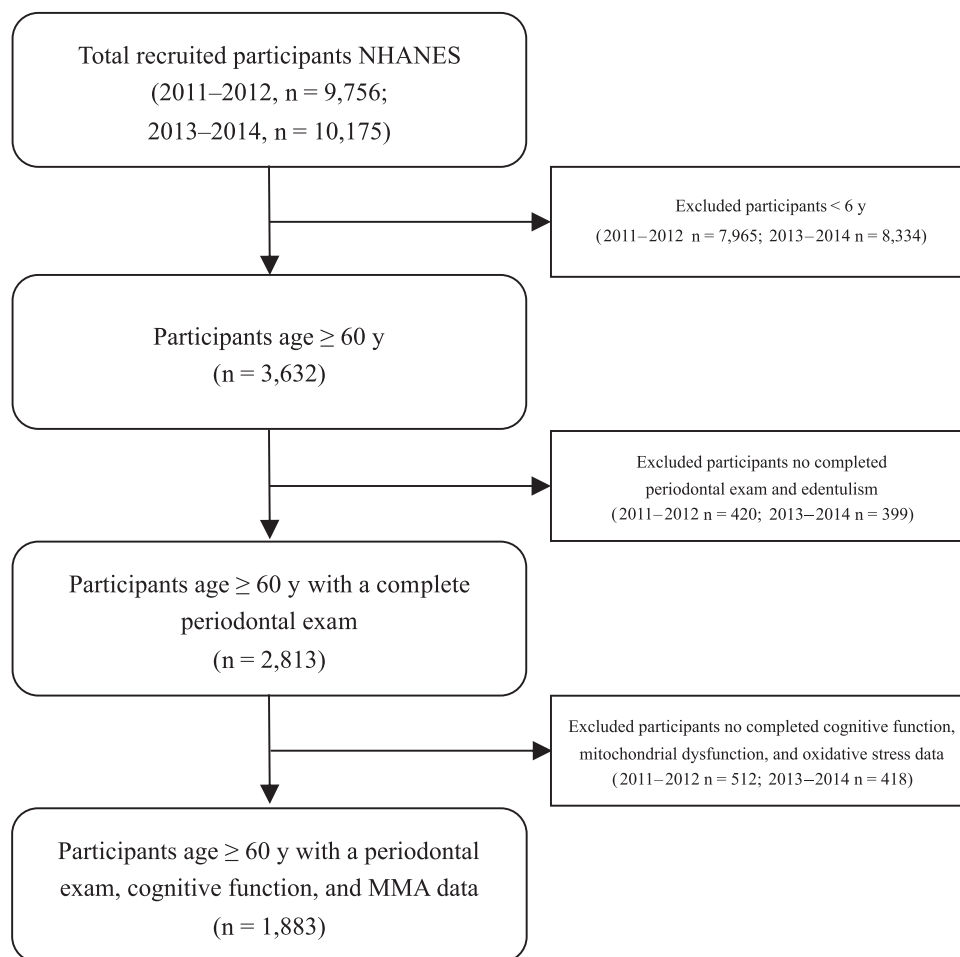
Total recruited participants NHANES (2011–2012, n = 9,756; 2013–2014, n = 10,175)

Excluded participants < 6 y (2011–2012 n = 7,965; 2013–2014 n = 8,334)

Participants age ≥ 60 y (n = 3,632)

Excluded participants no completed periodontal exam and edentulism (2011–2012 n = 420; 2013–2014 n = 399)

Participants age ≥ 60 y with a complete periodontal exam (n = 2,813)

Excluded participants no completed cognitive function, mitochondrial dysfunction, and oxidative stress data (2011–2012 n = 512; 2013–2014 n = 418)

Participants age ≥ 60 y with a periodontal exam, cognitive function, and MMA data (n = 1,883)